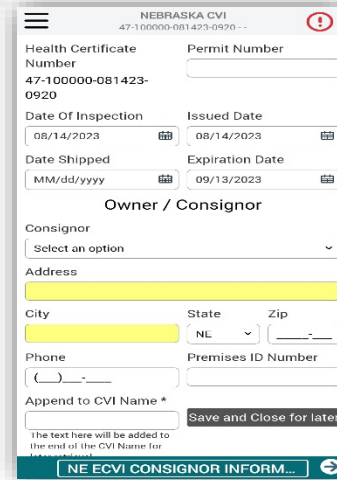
NEBRASKA CVI
47-100000-081423-0920 - -

Health Certificate Number
47-100000-081423-0920

Permit Number

Date Of Inspection
08/14/2023

Issued Date
08/14/2023

Date Shipped
MM/dd/yyyy

Expiration Date
09/13/2023

Owner / Consignor

Consignor
Select an option

Address

City

State
NE

Zip
_____-___

Phone
(___)___-____

Premises ID Number

Append to CVI Name *

Save and Close for later

The text here will be added to the end of the CVI Name for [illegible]

NE ECVI CONSIGNOR INFORM...